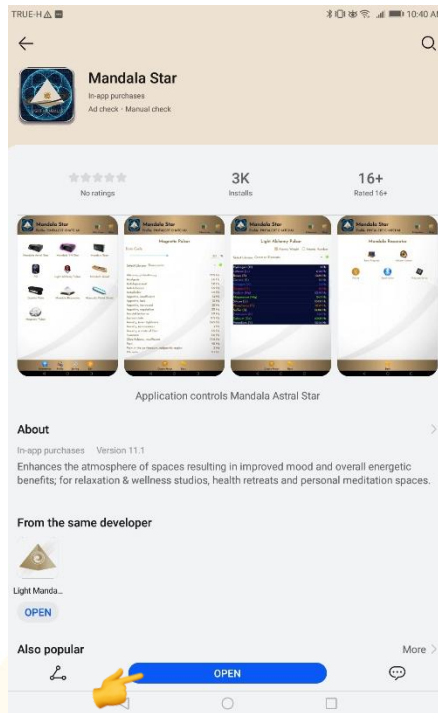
TRUE-H

10:40 A

Mandala Star

In-app purchases

Ad check · Manual check

No ratings

3K

Installs

16+

Rated 16+

Mandala Star

Magnetic Pulser

Light Alchemy Pulser

Mandala Resonator

Application controls Mandala Astral Star

About

In-app purchases Version 11.1

Enhances the atmosphere of spaces resulting in improved mood and overall energetic benefits; for relaxation & wellness studios, health retreats and personal meditation spaces.

From the same developer

Light Manda...

OPEN

Also popular

More

OPEN